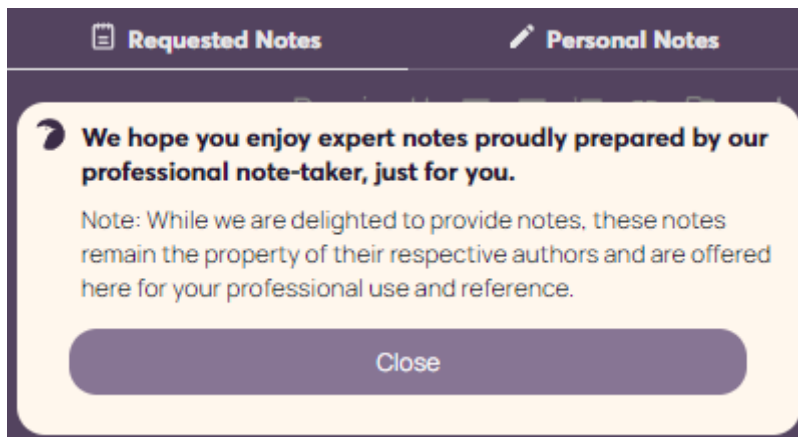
Requested Notes

Personal Notes

We hope you enjoy expert notes proudly prepared by our professional note-taker, just for you.

Note: While we are delighted to provide notes, these notes remain the property of their respective authors and are offered here for your professional use and reference.

Close